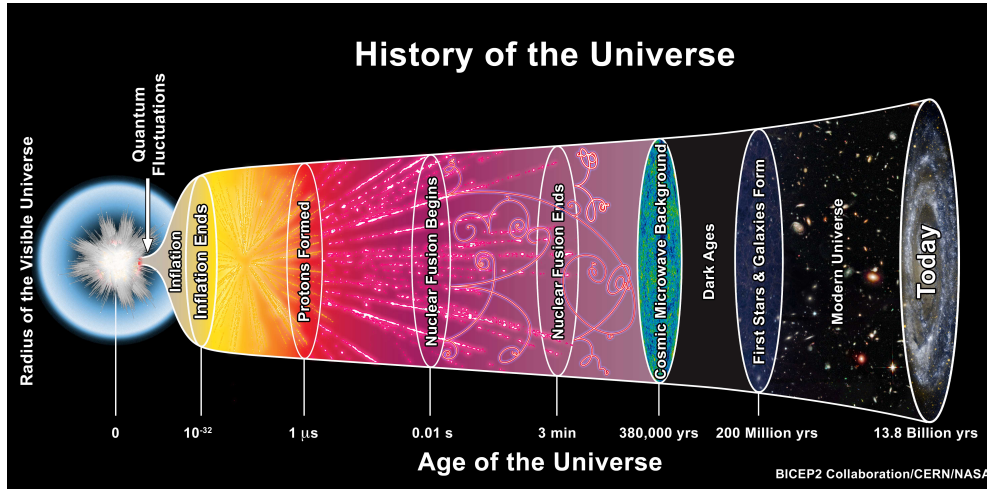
History of the Universe

Radius of the Visible Universe

Quantum Fluctuations

Inflation

Inflation Ends

Protons Formed

Nuclear Fusion Begins

Nuclear Fusion Ends

Cosmic Microwave Background

Dark Ages

First Stars & Galaxies Form

Modern Universe

Today

0

$10^{-32}$

1 $\mu$s

0.01 s

3 min

380,000 yrs

200 Million yrs

13.8 Billion yrs

Age of the Universe

BICEP2 Collaboration/CERN/NASA